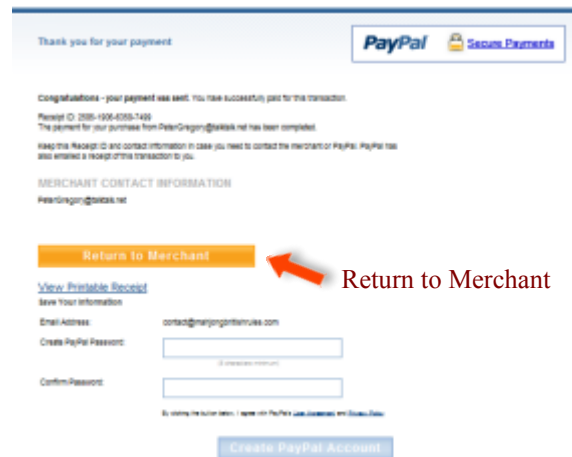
Thank you for your payment

PayPal Secure Payments

Congratulations - your payment was sent. You have successfully paid for this transaction.

Receipt ID: 2595-1906-6359-7489
The payment for your purchase from PeterGregory@talktalk.net has been completed.

Keep this Receipt ID and contact information in case you need to contact the merchant or PayPal. PayPal has also emailed a receipt of this transaction to you.

MERCHANT CONTACT INFORMATION
PeterGregory@talktalk.net

Return to Merchant

Return to Merchant

View Printable Receipt
Save Your Information

Email Address: contact@mahjongbritishrules.com

Create PayPal Password:

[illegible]

Confirm Password:

By clicking the button below, I agree with PayPal's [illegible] and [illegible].

Create PayPal Account